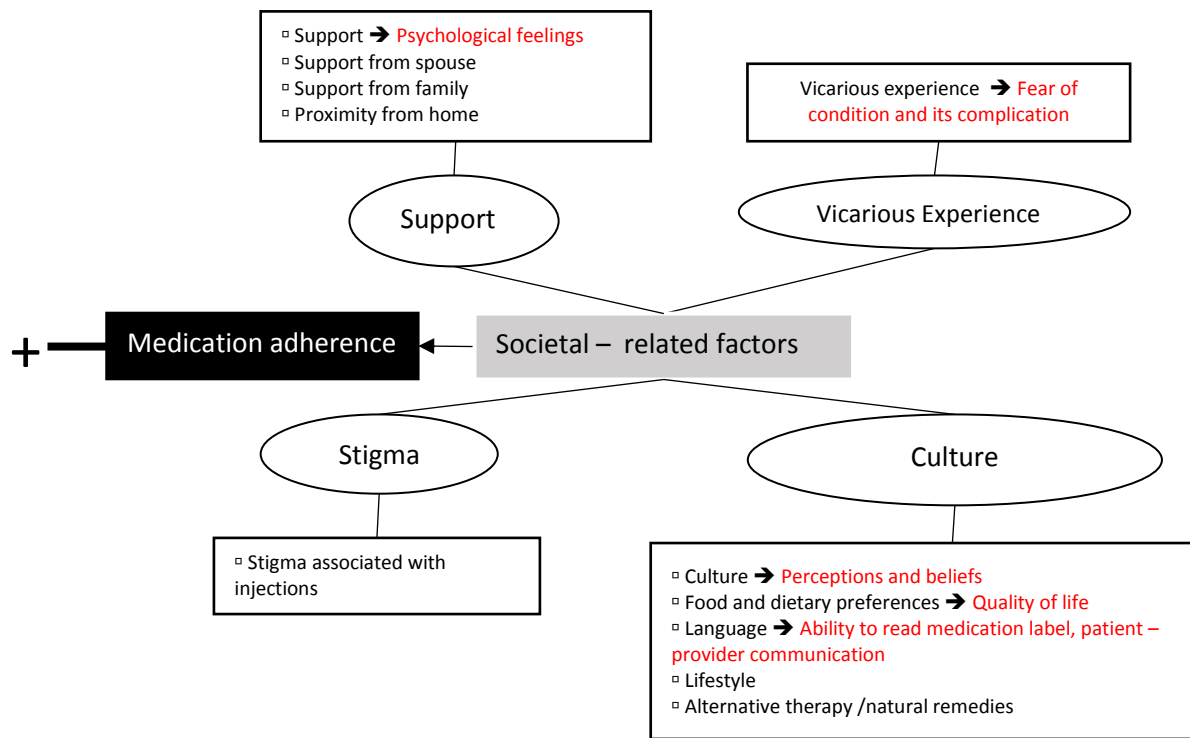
▫ Support ➔ Psychological feelings
▫ Support from spouse
▫ Support from family
▫ Proximity from home

Vicarious experience ➔ Fear of condition and its complication

Support

Vicarious Experience

+ — Medication adherence

Societal – related factors

Stigma

Culture

▫ Stigma associated with injections

▫ Culture ➔ Perceptions and beliefs
▫ Food and dietary preferences ➔ Quality of life
▫ Language ➔ Ability to read medication label, patient – provider communication
▫ Lifestyle
▫ Alternative therapy /natural remedies